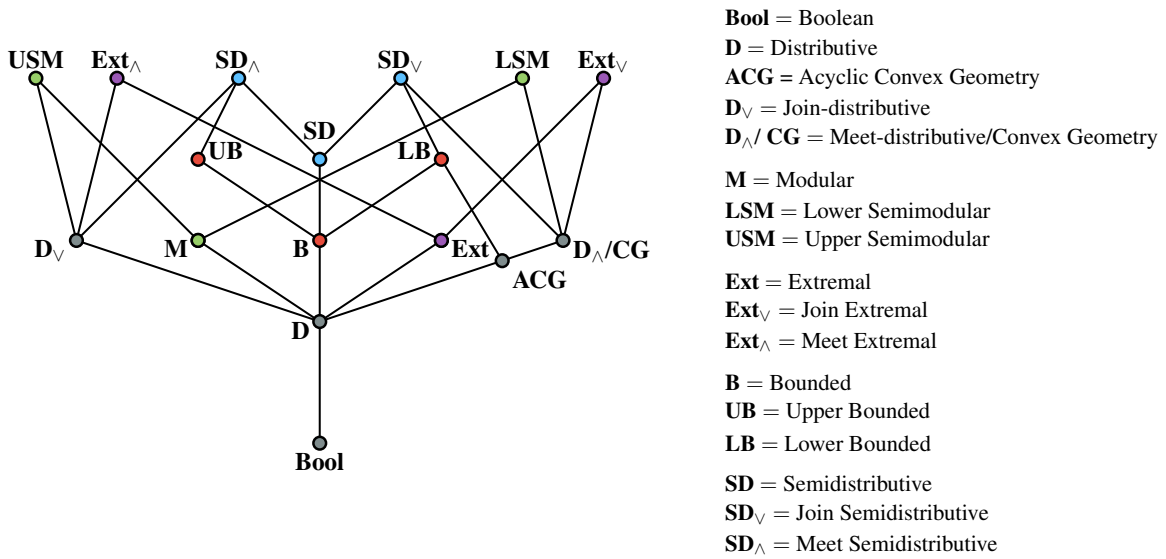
USM Ext$_\wedge$ SD$_\wedge$ SD$_\vee$ LSM Ext$_\vee$

SD

UB LB

D$_\vee$ M B Ext D$_\wedge$/CG

ACG

D

Bool

**Bool** = Boolean
**D** = Distributive
**ACG** = Acyclic Convex Geometry
**D**$_\vee$ = Join-distributive
**D**$_\wedge$/ **CG** = Meet-distributive/Convex Geometry

**M** = Modular
**LSM** = Lower Semimodular
**USM** = Upper Semimodular

**Ext** = Extremal
**Ext**$_\vee$ = Join Extremal
**Ext**$_\wedge$ = Meet Extremal

**B** = Bounded
**UB** = Upper Bounded
**LB** = Lower Bounded

**SD** = Semidistributive
**SD**$_\vee$ = Join Semidistributive
**SD**$_\wedge$ = Meet Semidistributive